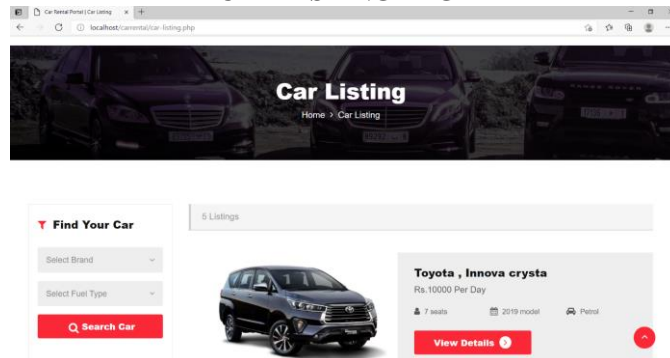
Car Rental Portal | Car Listing ×
localhost/carrental/car-listing.php

Car Listing
Home > Car Listing

Find Your Car
Select Brand
Select Fuel Type
Search Car

5 Listings

Toyota , Innova crysta
Rs.10000 Per Day
7 seats
2019 model
Petrol
View Details